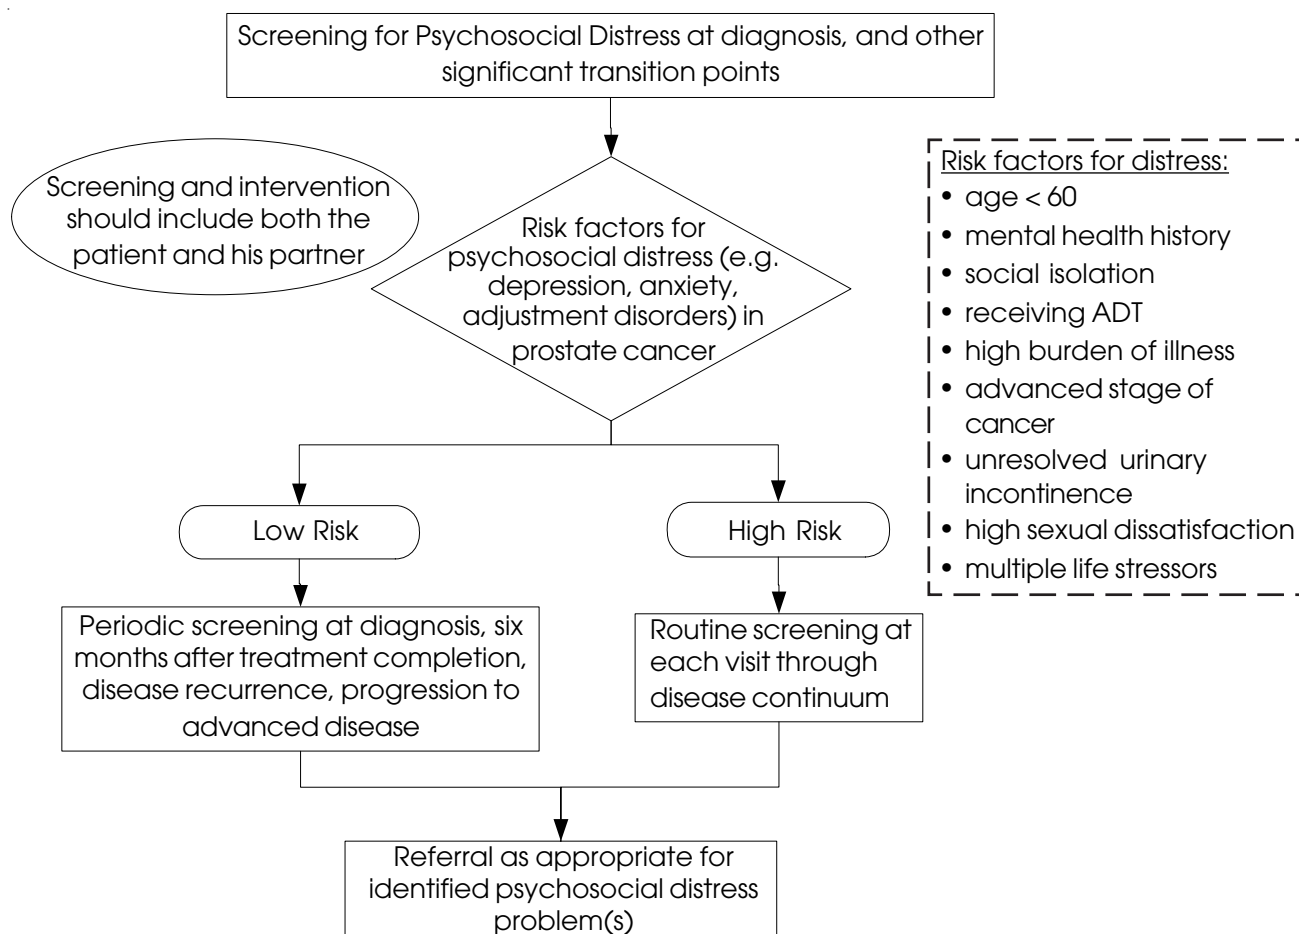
Screening for Psychosocial Distress at diagnosis, and other significant transition points

Screening and intervention should include both the patient and his partner

Risk factors for psychosocial distress (e.g. depression, anxiety, adjustment disorders) in prostate cancer

Risk factors for distress:
• age < 60
• mental health history
• social isolation
• receiving ADT
• high burden of illness
• advanced stage of cancer
• unresolved urinary incontinence
• high sexual dissatisfaction
• multiple life stressors

Low Risk

High Risk

Periodic screening at diagnosis, six months after treatment completion, disease recurrence, progression to advanced disease

Routine screening at each visit through disease continuum

Referral as appropriate for identified psychosocial distress problem(s)